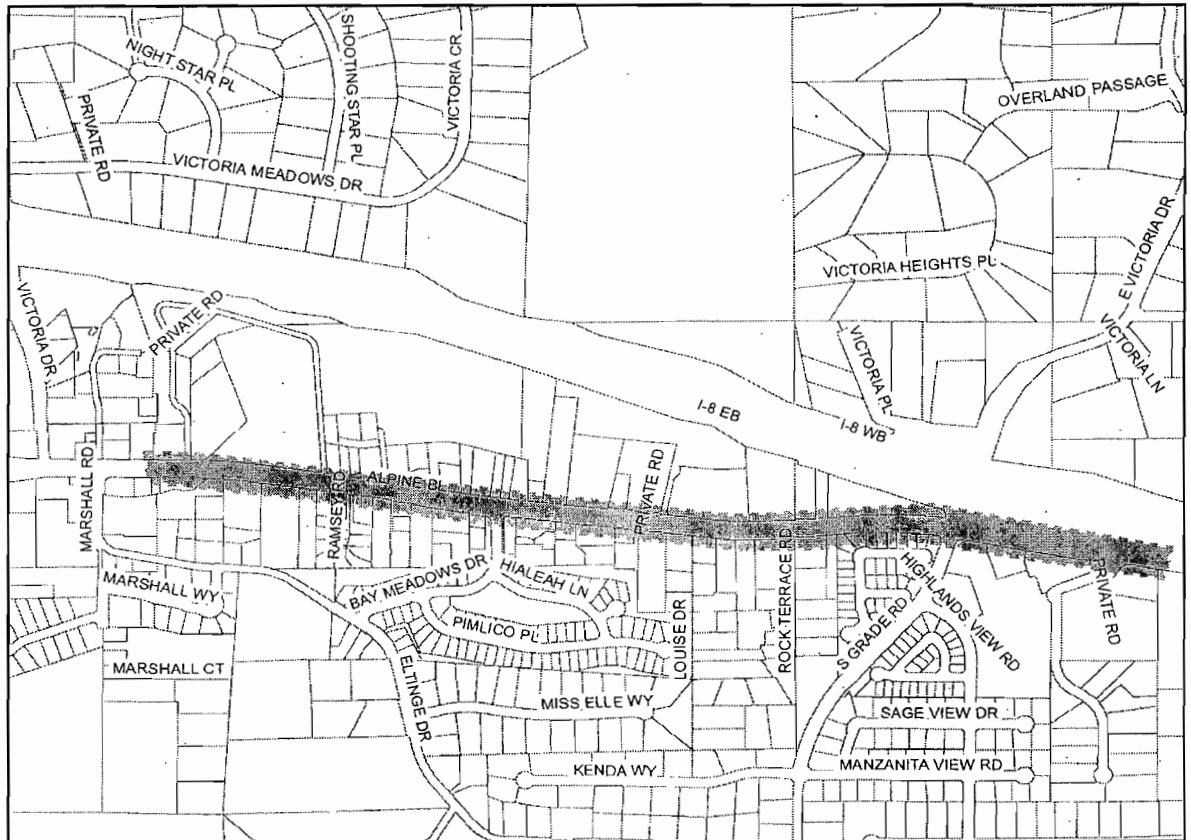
NIGHT STAR PL
SHOOTING STAR PL
VICTORIA CR
PRIVATE RD
VICTORIA MEADOWS DR
OVERLAND PASSAGE
VICTORIA HEIGHTS PL
E VICTORIA DR
VICTORIA DR
PRIVATE RD
VICTORIA PL
VICTORIA LN
I-8 EB
I-8 WB
MARSHALL RD
RAMSEY RD
ALPINE BL
PRIVATE RD
ROCK TERRACE RD
HIGHLANDS VIEW RD
PRIVATE RD
MARSHALL WY
BAY MEADOWS DR
HIALEAH LN
PIMLICO PL
LOUISE DR
S GRADE RD
MARSHALL CT
ELTINGE DR
MISS ELLE WY
SAGE VIEW DR
KENDA WY
MANZANITA VIEW RD